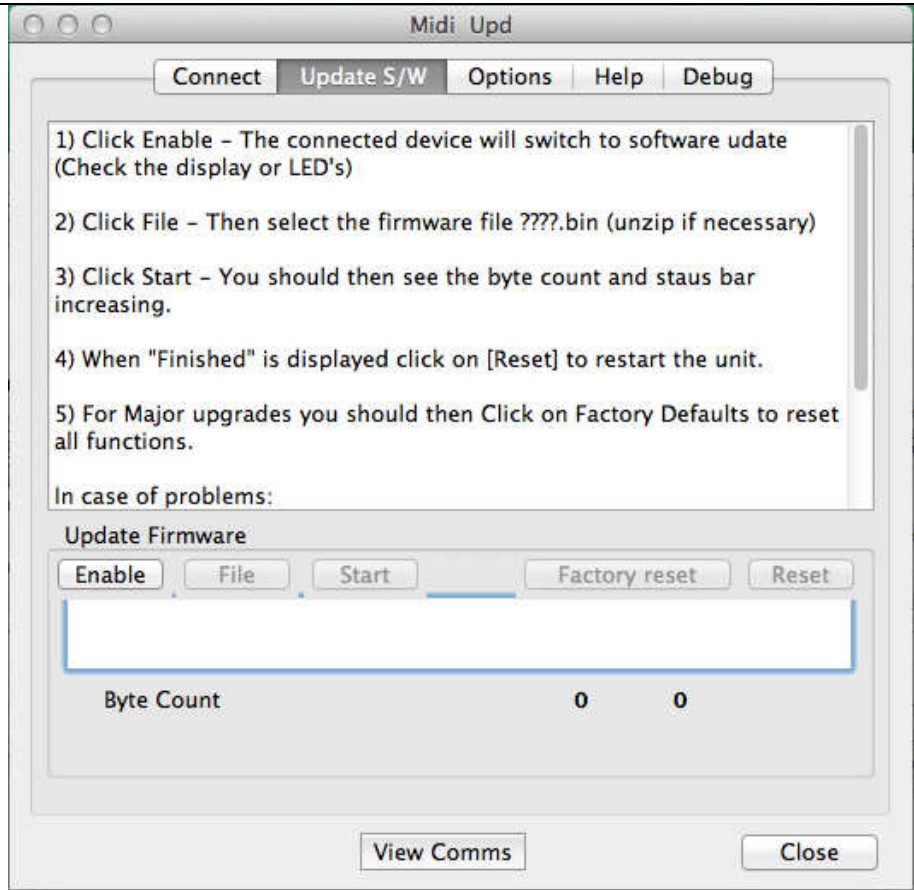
Midi Upd

Connect | Update S/W | Options | Help | Debug

1) Click Enable - The connected device will switch to software udate (Check the display or LED's)

2) Click File - Then select the firmware file ????.bin (unzip if necessary)

3) Click Start - You should then see the byte count and staus bar increasing.

4) When "Finished" is displayed click on [Reset] to restart the unit.

5) For Major upgrades you should then Click on Factory Defaults to reset all functions.

In case of problems:

Update Firmware

Enable | File | Start | Factory reset | Reset

Byte Count 0 0

View Comms

Close